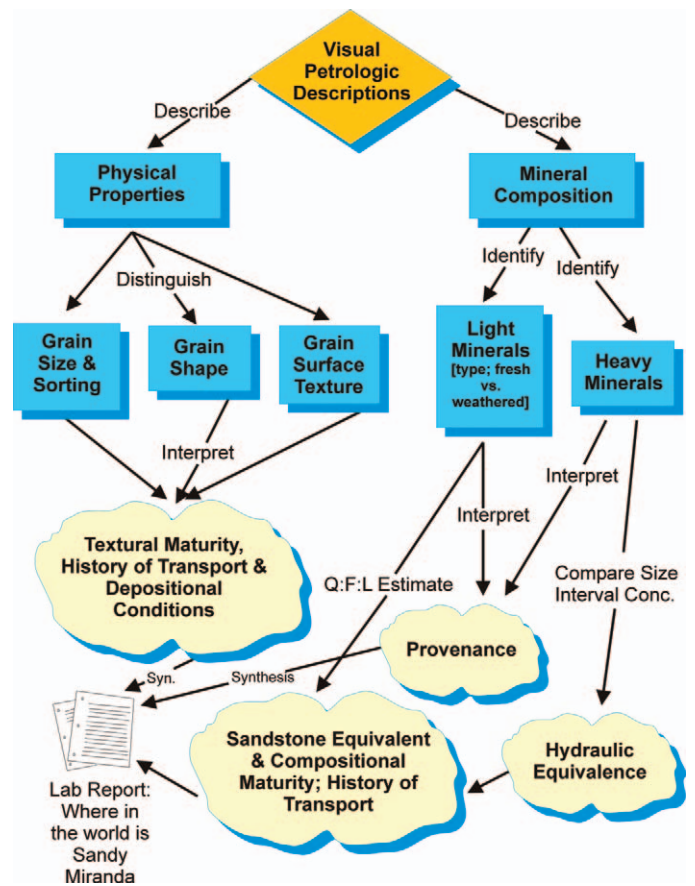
Visual Petrologic Descriptions

Describe

Describe

Physical Properties

Mineral Composition

Distinguish

Identify

Identify

Grain Size & Sorting

Grain Shape

Grain Surface Texture

Light Minerals [type; fresh vs. weathered]

Heavy Minerals

Interpret

Interpret

Interpret

Textural Maturity, History of Transport & Depositional Conditions

Q:F:L Estimate

Compare Size Interval Conc.

Provenance

Syn.

Synthesis

Sandstone Equivalent & Compositional Maturity; History of Transport

Hydraulic Equivalence

Lab Report: Where in the world is Sandy Miranda